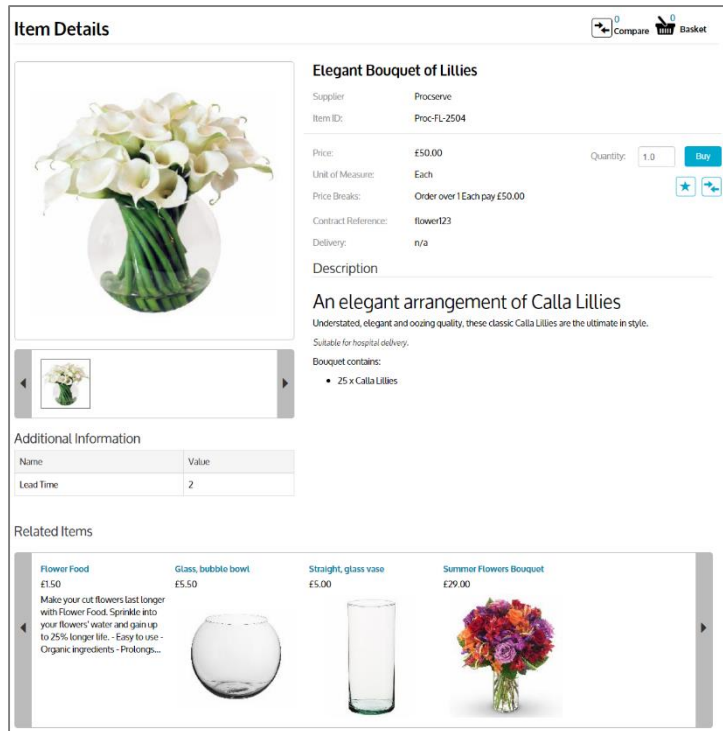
Item Details

0 Compare 0 Basket

Elegant Bouquet of Lillies

| | |
|---|---|
| Supplier | Procserve |
| Item ID: | Proc-FL-2504 |

| | |
|---|---|
| Price: | £50.00 |
| Unit of Measure: | Each |
| Price Breaks: | Order over 1 Each pay £50.00 |
| Contract Reference: | flower123 |
| Delivery: | n/a |

Quantity: 1.0 Buy

Description

An elegant arrangement of Calla Lillies

Understated, elegant and oozing quality, these classic Calla Lillies are the ultimate in style.

Suitable for hospital delivery.

Bouquet contains:

• 25 x Calla Lillies

Additional Information

| Name | Value |
|---|---|
| Lead Time | 2 |

Related Items

Flower Food
£1.50
Make your cut flowers last longer with Flower Food. Sprinkle into your flowers' water and gain up to 25% longer life. - Easy to use - Organic ingredients - Prolongs...

Glass, bubble bowl
£5.50

Straight, glass vase
£5.00

Summer Flowers Bouquet
£29.00